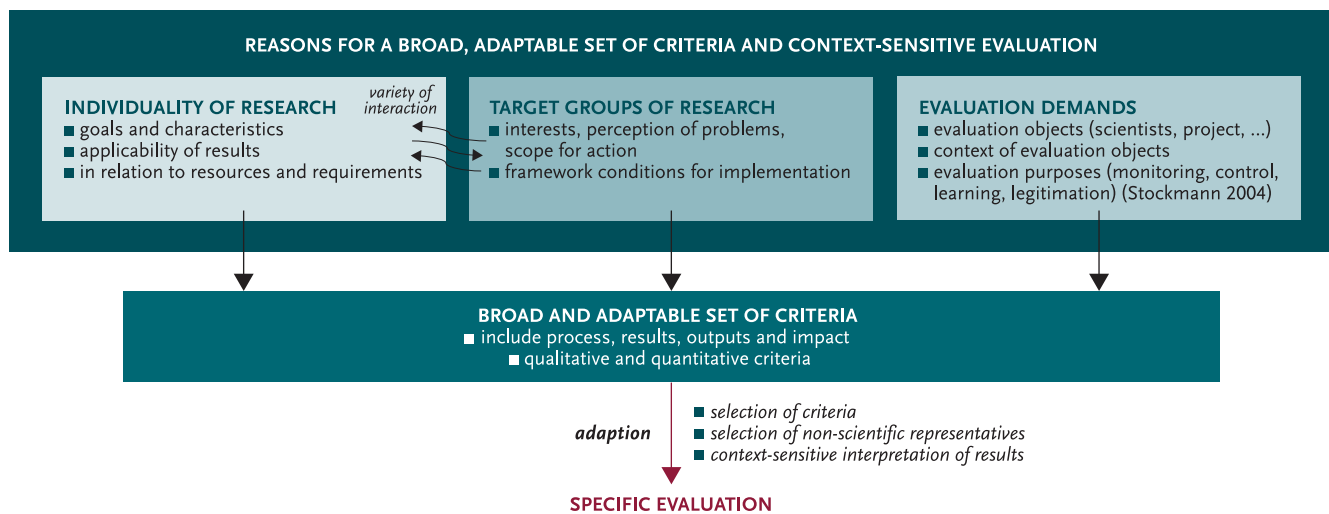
REASONS FOR A BROAD, ADAPTABLE SET OF CRITERIA AND CONTEXT-SENSITIVE EVALUATION

INDIVIDUALITY OF RESEARCH
- goals and characteristics
- applicability of results
- in relation to resources and requirements

variety of interaction

TARGET GROUPS OF RESEARCH
- interests, perception of problems, scope for action
- framework conditions for implementation

EVALUATION DEMANDS
- evaluation objects (scientists, project, ...)
- context of evaluation objects
- evaluation purposes (monitoring, control, learning, legitimation) (Stockmann 2004)

BROAD AND ADAPTABLE SET OF CRITERIA
- include process, results, outputs and impact
- qualitative and quantitative criteria

adaption
- selection of criteria
- selection of non-scientific representatives
- context-sensitive interpretation of results

SPECIFIC EVALUATION